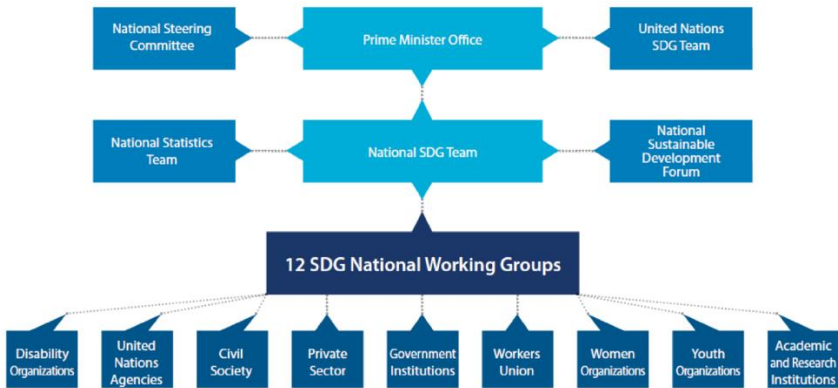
National Steering Committee

Prime Minister Office

United Nations SDG Team

National Statistics Team

National SDG Team

National Sustainable Development Forum

12 SDG National Working Groups

Disability Organizations

United Nations Agencies

Civil Society

Private Sector

Government Institutions

Workers Union

Women Organizations

Youth Organizations

Academic and Research Institutions